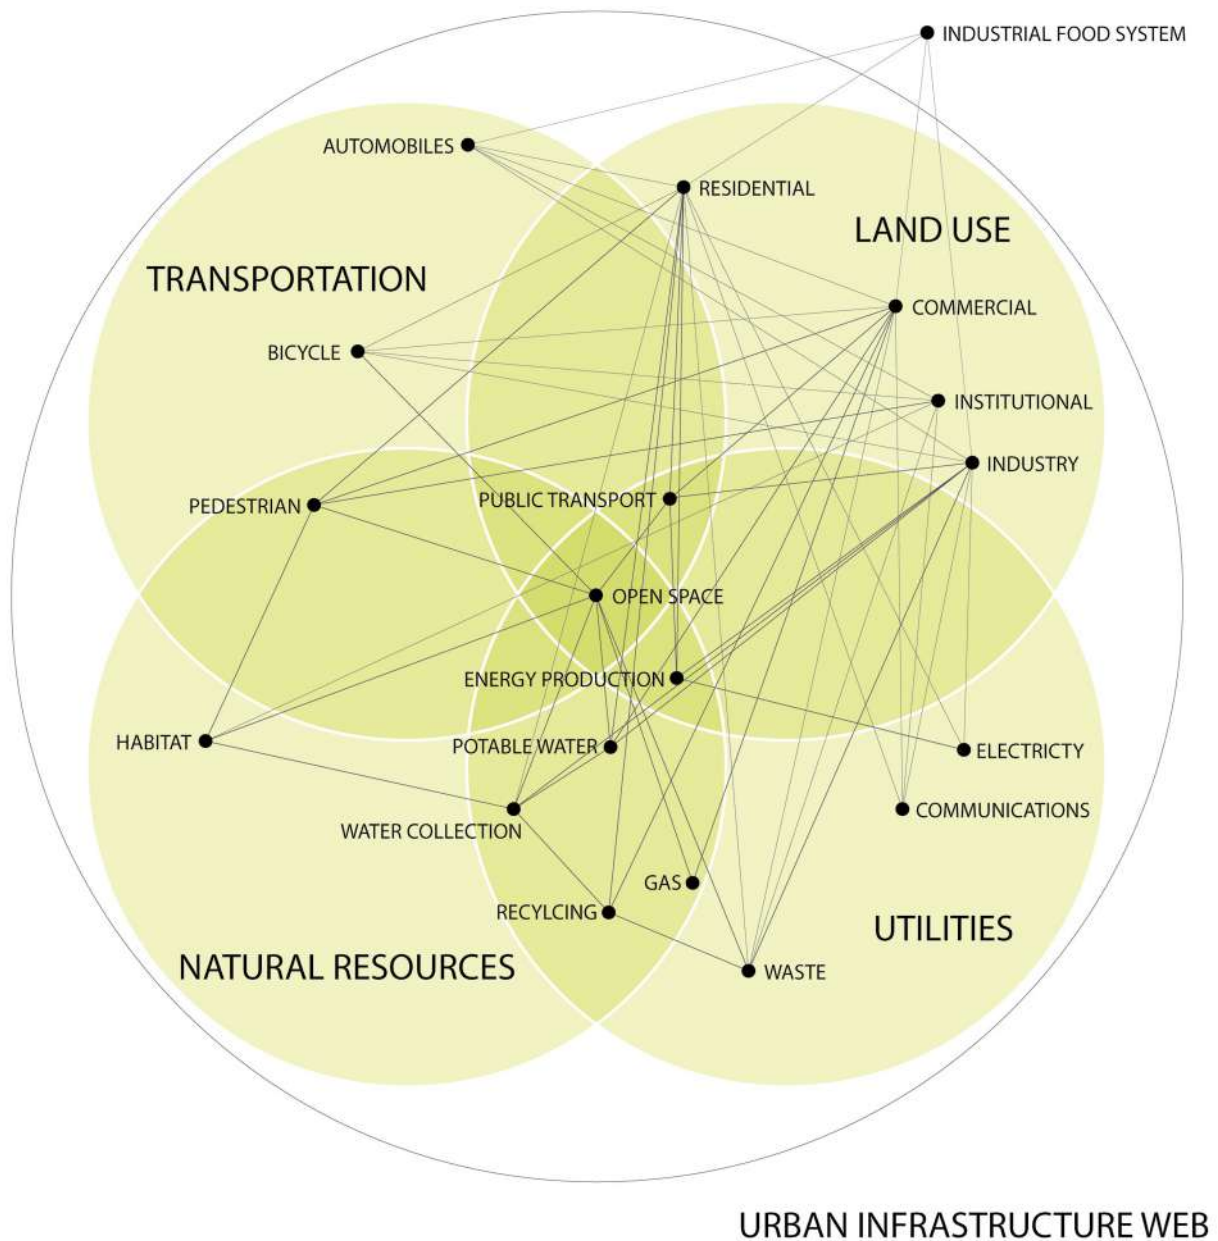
INDUSTRIAL FOOD SYSTEM

AUTOMOBILES

RESIDENTIAL

LAND USE

TRANSPORTATION

COMMERCIAL

BICYCLE

INSTITUTIONAL

INDUSTRY

PEDESTRIAN

PUBLIC TRANSPORT

OPEN SPACE

ENERGY PRODUCTION

HABITAT

POTABLE WATER

ELECTRICTY

COMMUNICATIONS

WATER COLLECTION

GAS

RECYLCING

UTILITIES

NATURAL RESOURCES

WASTE

URBAN INFRASTRUCTURE WEB